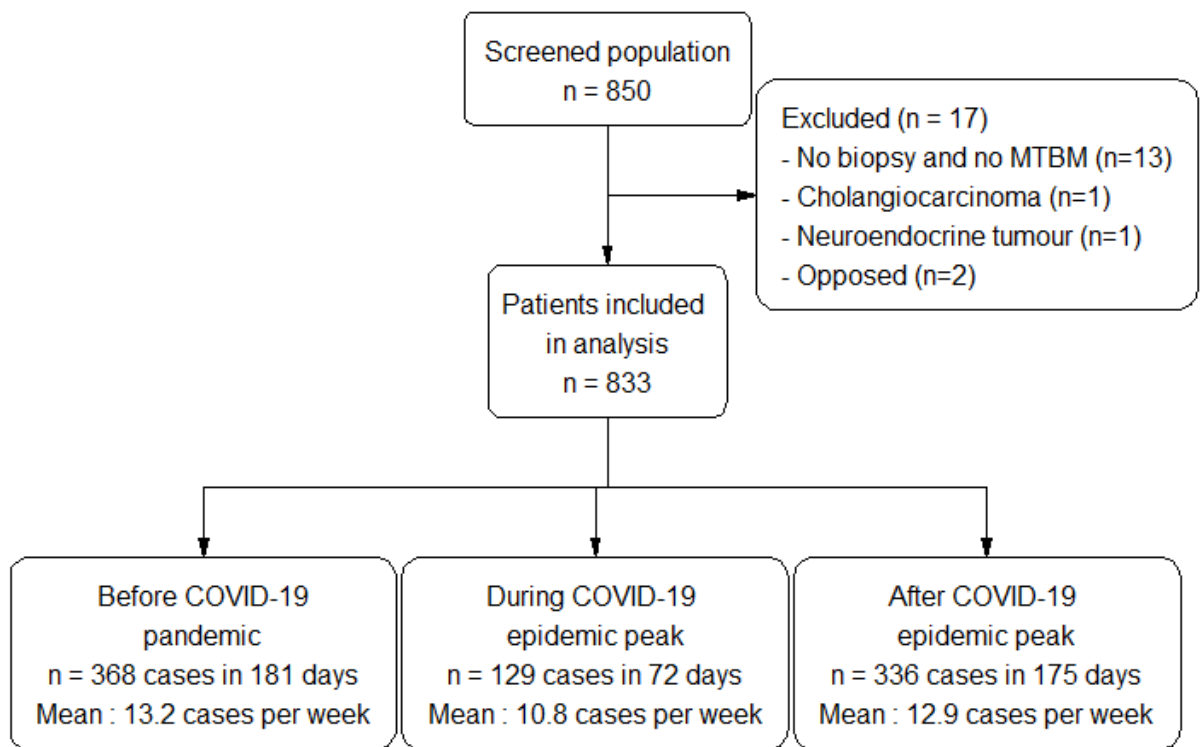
Screened population
n = 850

Excluded (n = 17)
- No biopsy and no MTBM (n=13)
- Cholangiocarcinoma (n=1)
- Neuroendocrine tumour (n=1)
- Opposed (n=2)

Patients included in analysis
n = 833

Before COVID-19 pandemic
n = 368 cases in 181 days
Mean : 13.2 cases per week

During COVID-19 epidemic peak
n = 129 cases in 72 days
Mean : 10.8 cases per week

After COVID-19 epidemic peak
n = 336 cases in 175 days
Mean : 12.9 cases per week